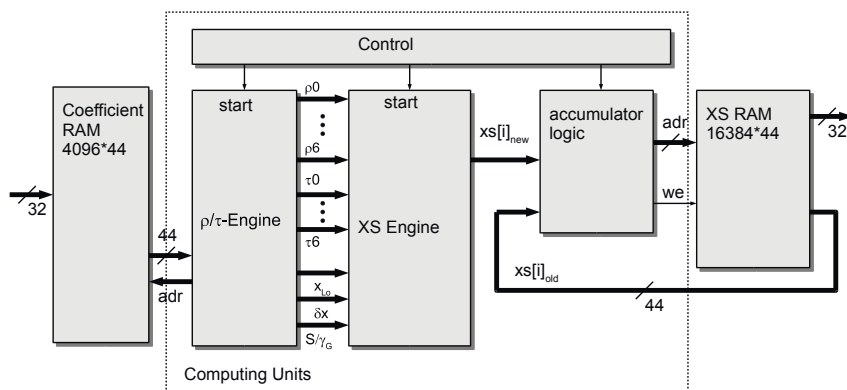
Control

Coefficient RAM 4096*44

32

start

$\rho$0

$\rho$6

$\tau$0

$\tau$6

$\rho/\tau$-Engine

44

adr

$x_{Lo}$

$\delta x$

$S/\gamma_G$

start

XS Engine

$xs[i]_{new}$

accumulator logic

adr

we

XS RAM 16384*44

32

$xs[i]_{old}$

44

Computing Units